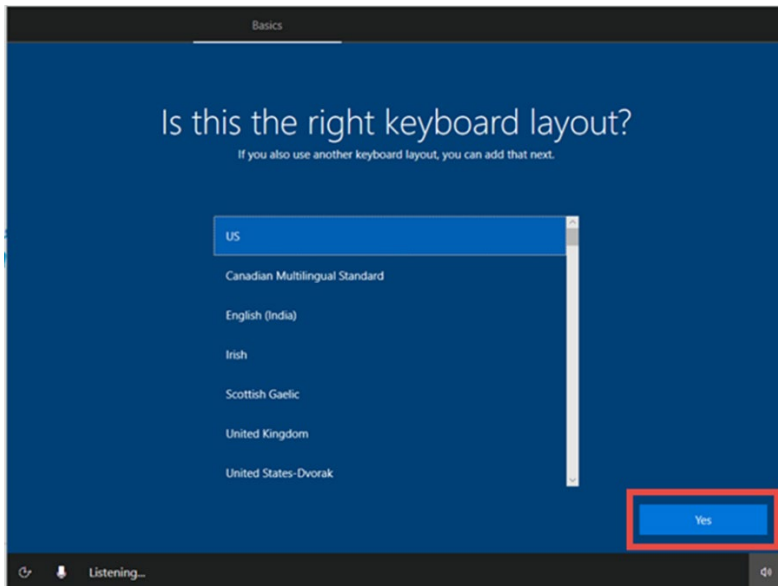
Basics

Is this the right keyboard layout?

If you also use another keyboard layout, you can add that next.

US
Canadian Multilingual Standard
English (India)
Irish
Scottish Gaelic
United Kingdom
United States-Dvorak

Yes

Listening...